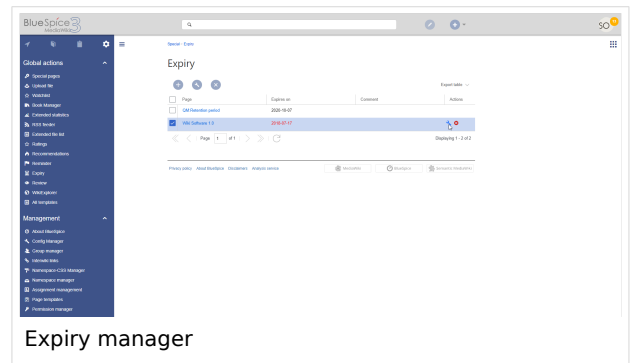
BlueSpice 3 MediaWiki

SO

Global actions

Special pages
Upload file
Watchlist
Book Manager
Extended statistics
RSS feeder
Extended file list
Ratings
Recommendations
Reminder
Expiry
Review
WikiExplorer
All templates

Management

About BlueSpice
Config Manager
Group manager
Interwiki links
Namespace CSS Manager
Namespace manager
Assignment management
Page templates
Permission manager

Special · Expiry

Expiry

Export table

| Page | Expires on | Comment | Actions |
|---|---|---|---|
| QM Retention period | 2020-10-07 | | |
| QM Software 1.0 | 2018-07-17 | | |

Page 1 of 1

Displaying 1 - 2 of 2

Privacy policy About BlueSpice Disclaimers Analysis service

MediaWiki BlueSpice Semantic MediaWiki

Expiry manager